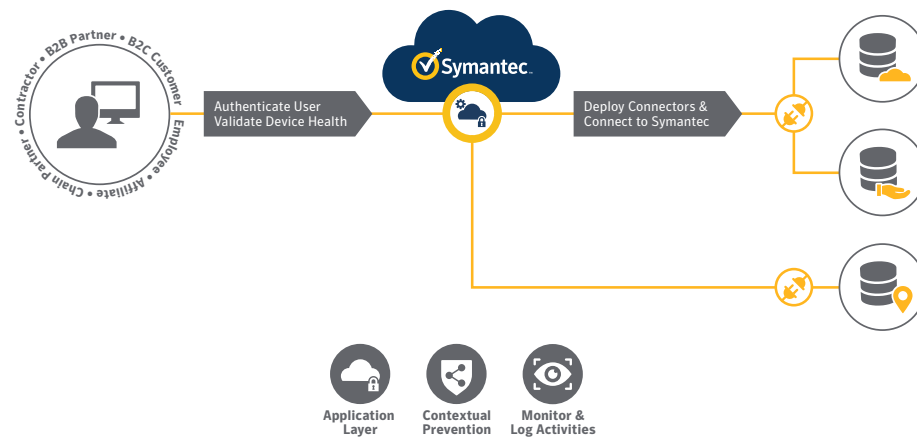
Contractor • B2B Partner • B2C Customer • Employee • Affiliate • Chain Partner •

Symantec.

Authenticate User
Validate Device Health

Deploy Connectors &
Connect to Symantec

Application Layer

Contextual Prevention

Monitor & Log Activities